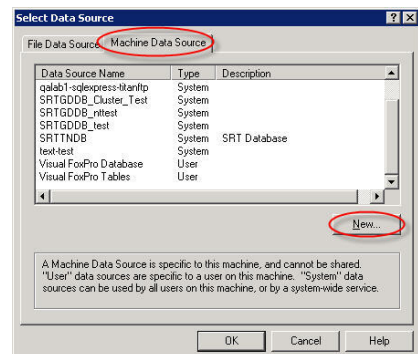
Select Data Source

?

X

File Data Source

Machine Data Source

| Data Source Name | Type | Description |
|---|---|---|
| qalab1-sqlexpress-titanftp | System | |
| SRTGDDB_Cluster_Test | System | |
| SRTGDDB_nttest | System | |
| SRTGDDB_test | System | |
| SRTTNDB | System | SRT Database |
| text-test | System | |
| Visual FoxPro Database | User | |
| Visual FoxPro Tables | User | |

New...

A Machine Data Source is specific to this machine, and cannot be shared. "User" data sources are specific to a user on this machine. "System" data sources can be used by all users on this machine, or by a system-wide service.

OK

Cancel

Help